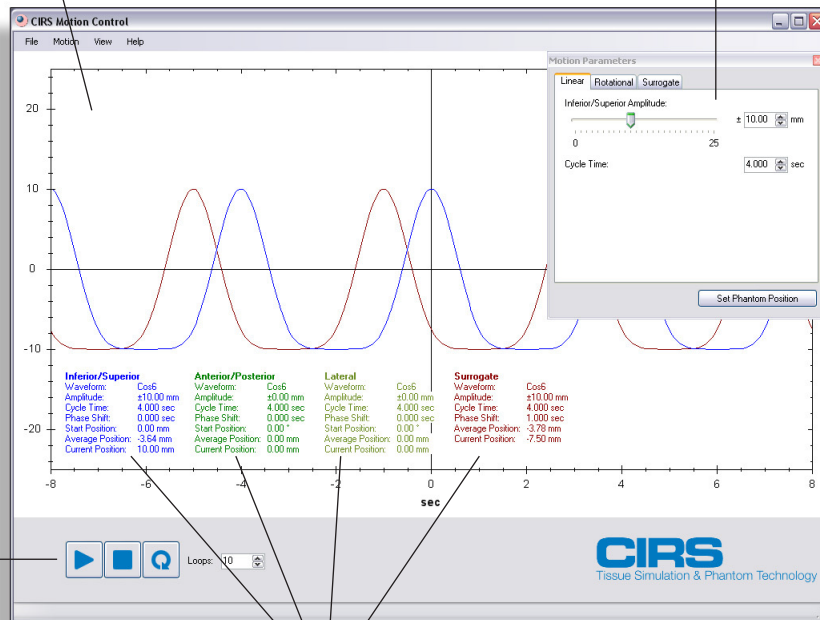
CIRS Motion Control

File Motion View Help

Motion Parameters

Linear Rotational Surrogate

Inferior/Superior Amplitude:

0 25

± 10.00 mm

Cycle Time: 4.000 sec

Set Phantom Position

20

10

0

-10

-20

-8 -6 -4 -2 0 2 4 6 8

sec

Inferior/Superior
Waveform: Cos6
Amplitude: ±10.00 mm
Cycle Time: 4.000 sec
Phase Shift: 0.000 sec
Start Position: 0.00 mm
Average Position: -3.64 mm
Current Position: 10.00 mm

Anterior/Posterior
Waveform: Cos6
Amplitude: ±0.00 mm
Cycle Time: 4.000 sec
Phase Shift: 0.000 sec
Start Position: 0.00 °
Average Position: 0.00 mm
Current Position: 0.00 mm

Lateral
Waveform: Cos6
Amplitude: ±0.00 mm
Cycle Time: 4.000 sec
Phase Shift: 0.000 sec
Start Position: 0.00 °
Average Position: 0.00 mm
Current Position: 0.00 mm

Surrogate
Waveform: Cos6
Amplitude: ±10.00 mm
Cycle Time: 4.000 sec
Phase Shift: 1.000 sec
Average Position: -3.78 mm
Current Position: -7.50 mm

Loops: 10

CIRS
Tissue Simulation & Phantom Technology